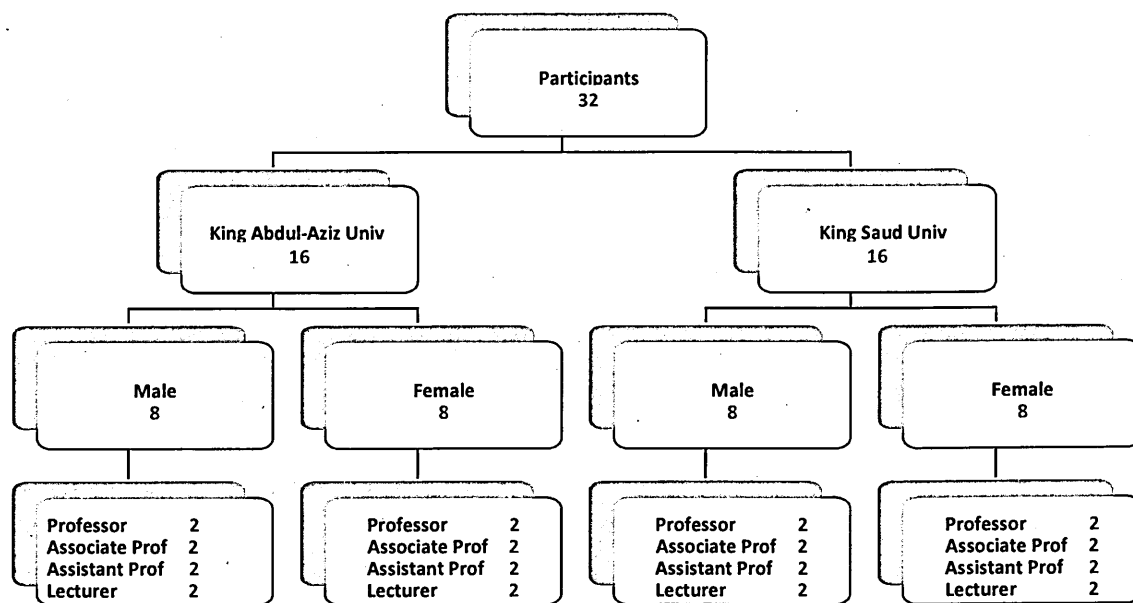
Participants
32

King Abdul-Aziz Univ
16

King Saud Univ
16

Male
8

Female
8

Male
8

Female
8

Professor 2
Associate Prof 2
Assistant Prof 2
Lecturer 2

Professor 2
Associate Prof 2
Assistant Prof 2
Lecturer 2

Professor 2
Associate Prof 2
Assistant Prof 2
Lecturer 2

Professor 2
Associate Prof 2
Assistant Prof 2
Lecturer 2